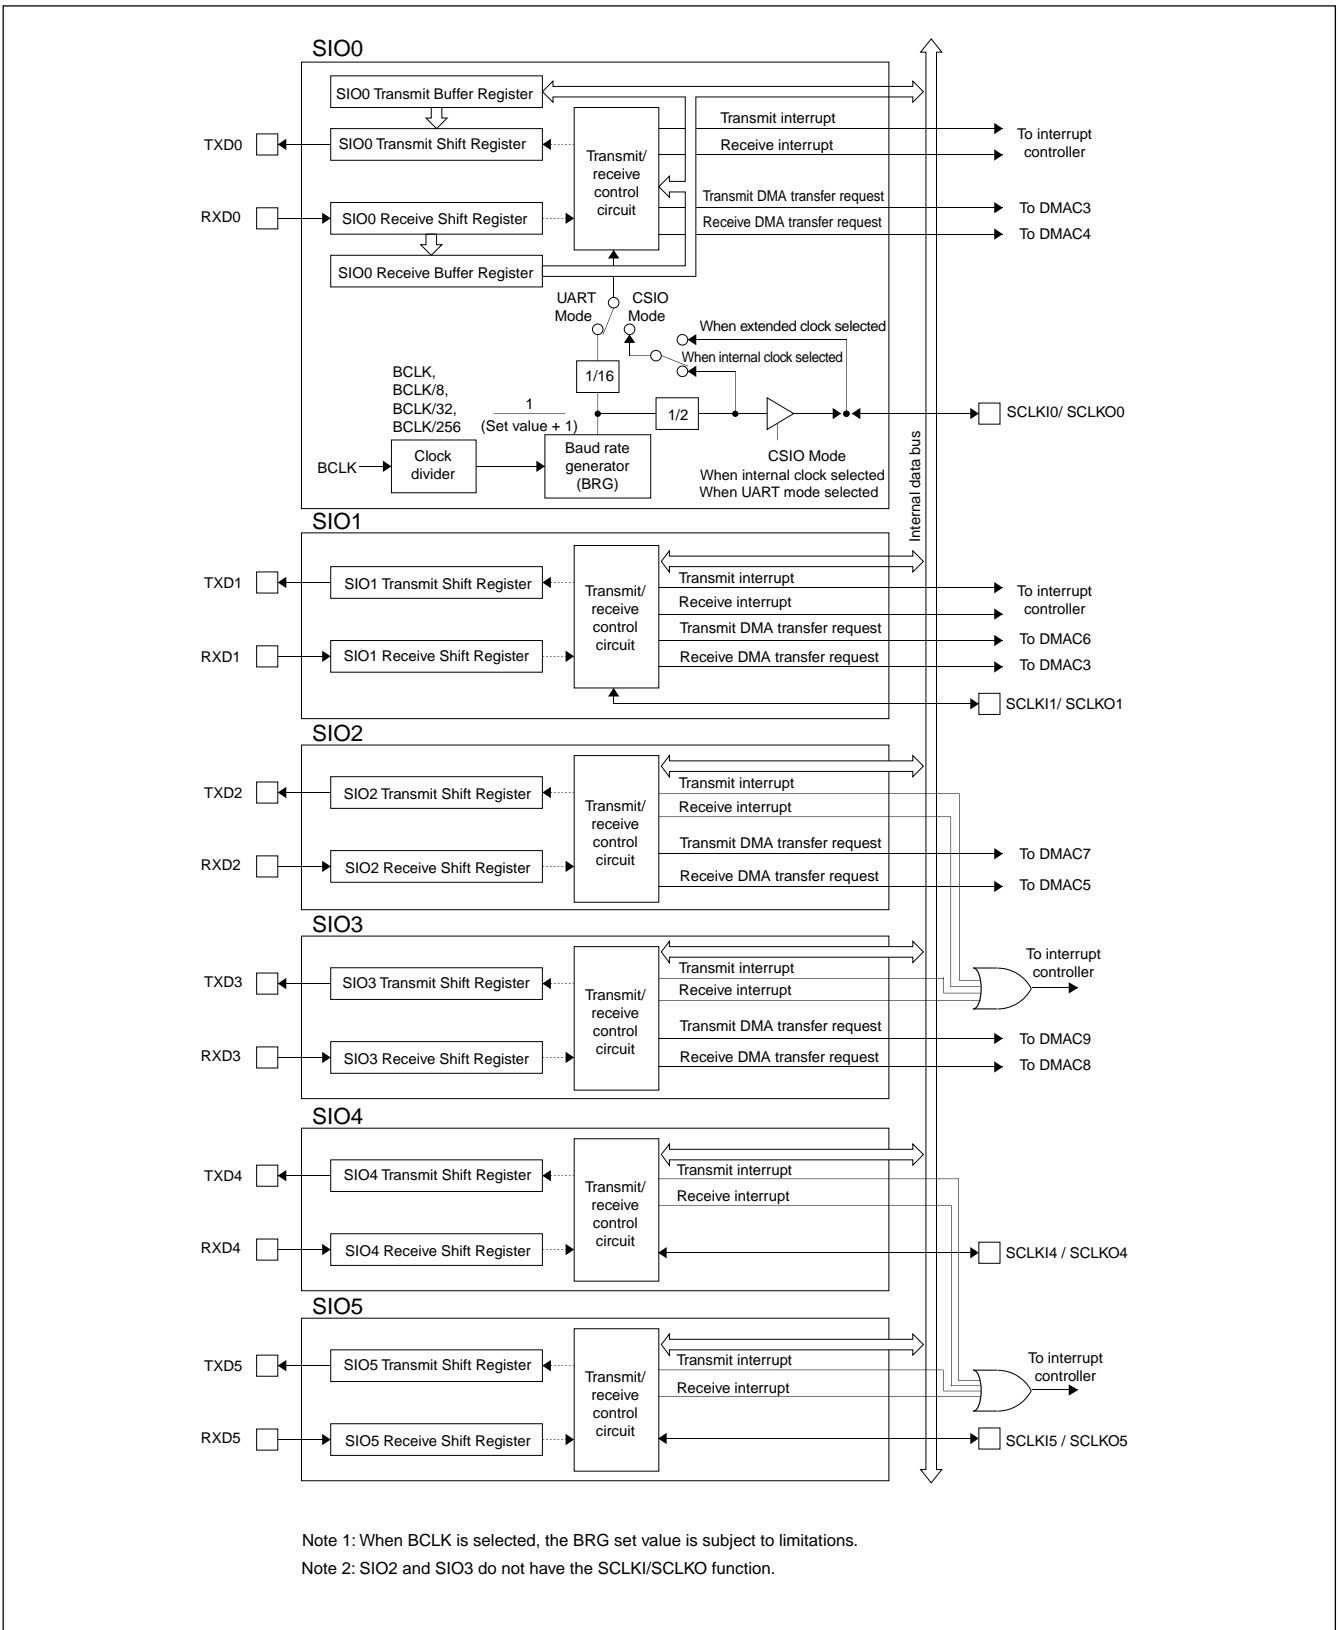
SIO0

SIO0 Transmit Buffer Register

TXD0

SIO0 Transmit Shift Register

Transmit/ receive control circuit

Transmit interrupt

Receive interrupt

To interrupt controller

RXD0

SIO0 Receive Shift Register

Transmit DMA transfer request

Receive DMA transfer request

To DMAC3

To DMAC4

SIO0 Receive Buffer Register

UART Mode

CSIO Mode

When extended clock selected

When internal clock selected

BCLK, BCLK/8, BCLK/32, BCLK/256

$\frac{1}{(\text{Set value} + 1)}$

1/16

1/2

SCLKI0/ SCLKO0

BCLK

Clock divider

Baud rate generator (BRG)

CSIO Mode When internal clock selected When UART mode selected

Internal data bus

SIO1

TXD1

SIO1 Transmit Shift Register

Transmit/ receive control circuit

Transmit interrupt

Receive interrupt

Transmit DMA transfer request

Receive DMA transfer request

To interrupt controller

To DMAC6

To DMAC3

RXD1

SIO1 Receive Shift Register

SCLKI1/ SCLKO1

SIO2

TXD2

SIO2 Transmit Shift Register

Transmit/ receive control circuit

Transmit interrupt

Receive interrupt

Transmit DMA transfer request

Receive DMA transfer request

To DMAC7

To DMAC5

RXD2

SIO2 Receive Shift Register

SIO3

TXD3

SIO3 Transmit Shift Register

Transmit/ receive control circuit

Transmit interrupt

Receive interrupt

To interrupt controller

Transmit DMA transfer request

Receive DMA transfer request

To DMAC9

To DMAC8

RXD3

SIO3 Receive Shift Register

SIO4

TXD4

SIO4 Transmit Shift Register

Transmit/ receive control circuit

Transmit interrupt

Receive interrupt

RXD4

SIO4 Receive Shift Register

SCLKI4 / SCLKO4

SIO5

TXD5

SIO5 Transmit Shift Register

Transmit/ receive control circuit

Transmit interrupt

Receive interrupt

To interrupt controller

RXD5

SIO5 Receive Shift Register

SCLKI5 / SCLKO5

Note 1: When BCLK is selected, the BRG set value is subject to limitations.
Note 2: SIO2 and SIO3 do not have the SCLKI/SCLKO function.